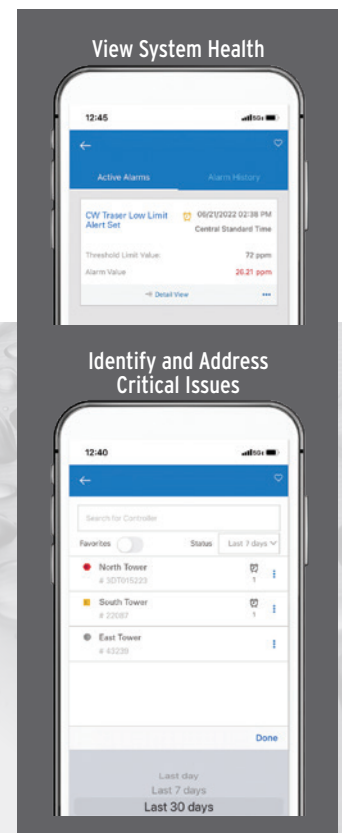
View System Health

12:45

←

Active Alarms

Alarm History

CW Traser Low Limit Alert Set

06/21/2022 02:38 PM

Central Standard Time

Threshold Limit Value

72 ppm

Alarm Value

26.21 ppm

Detail View

•••

Identify and Address Critical Issues

12:40

←

Search for Controller

Favorites

Status

Last 7 days

North Tower

# 3DT015223

1

South Tower

# 22087

1

East Tower

# 43239

Done

Last day

Last 7 days

Last 30 days